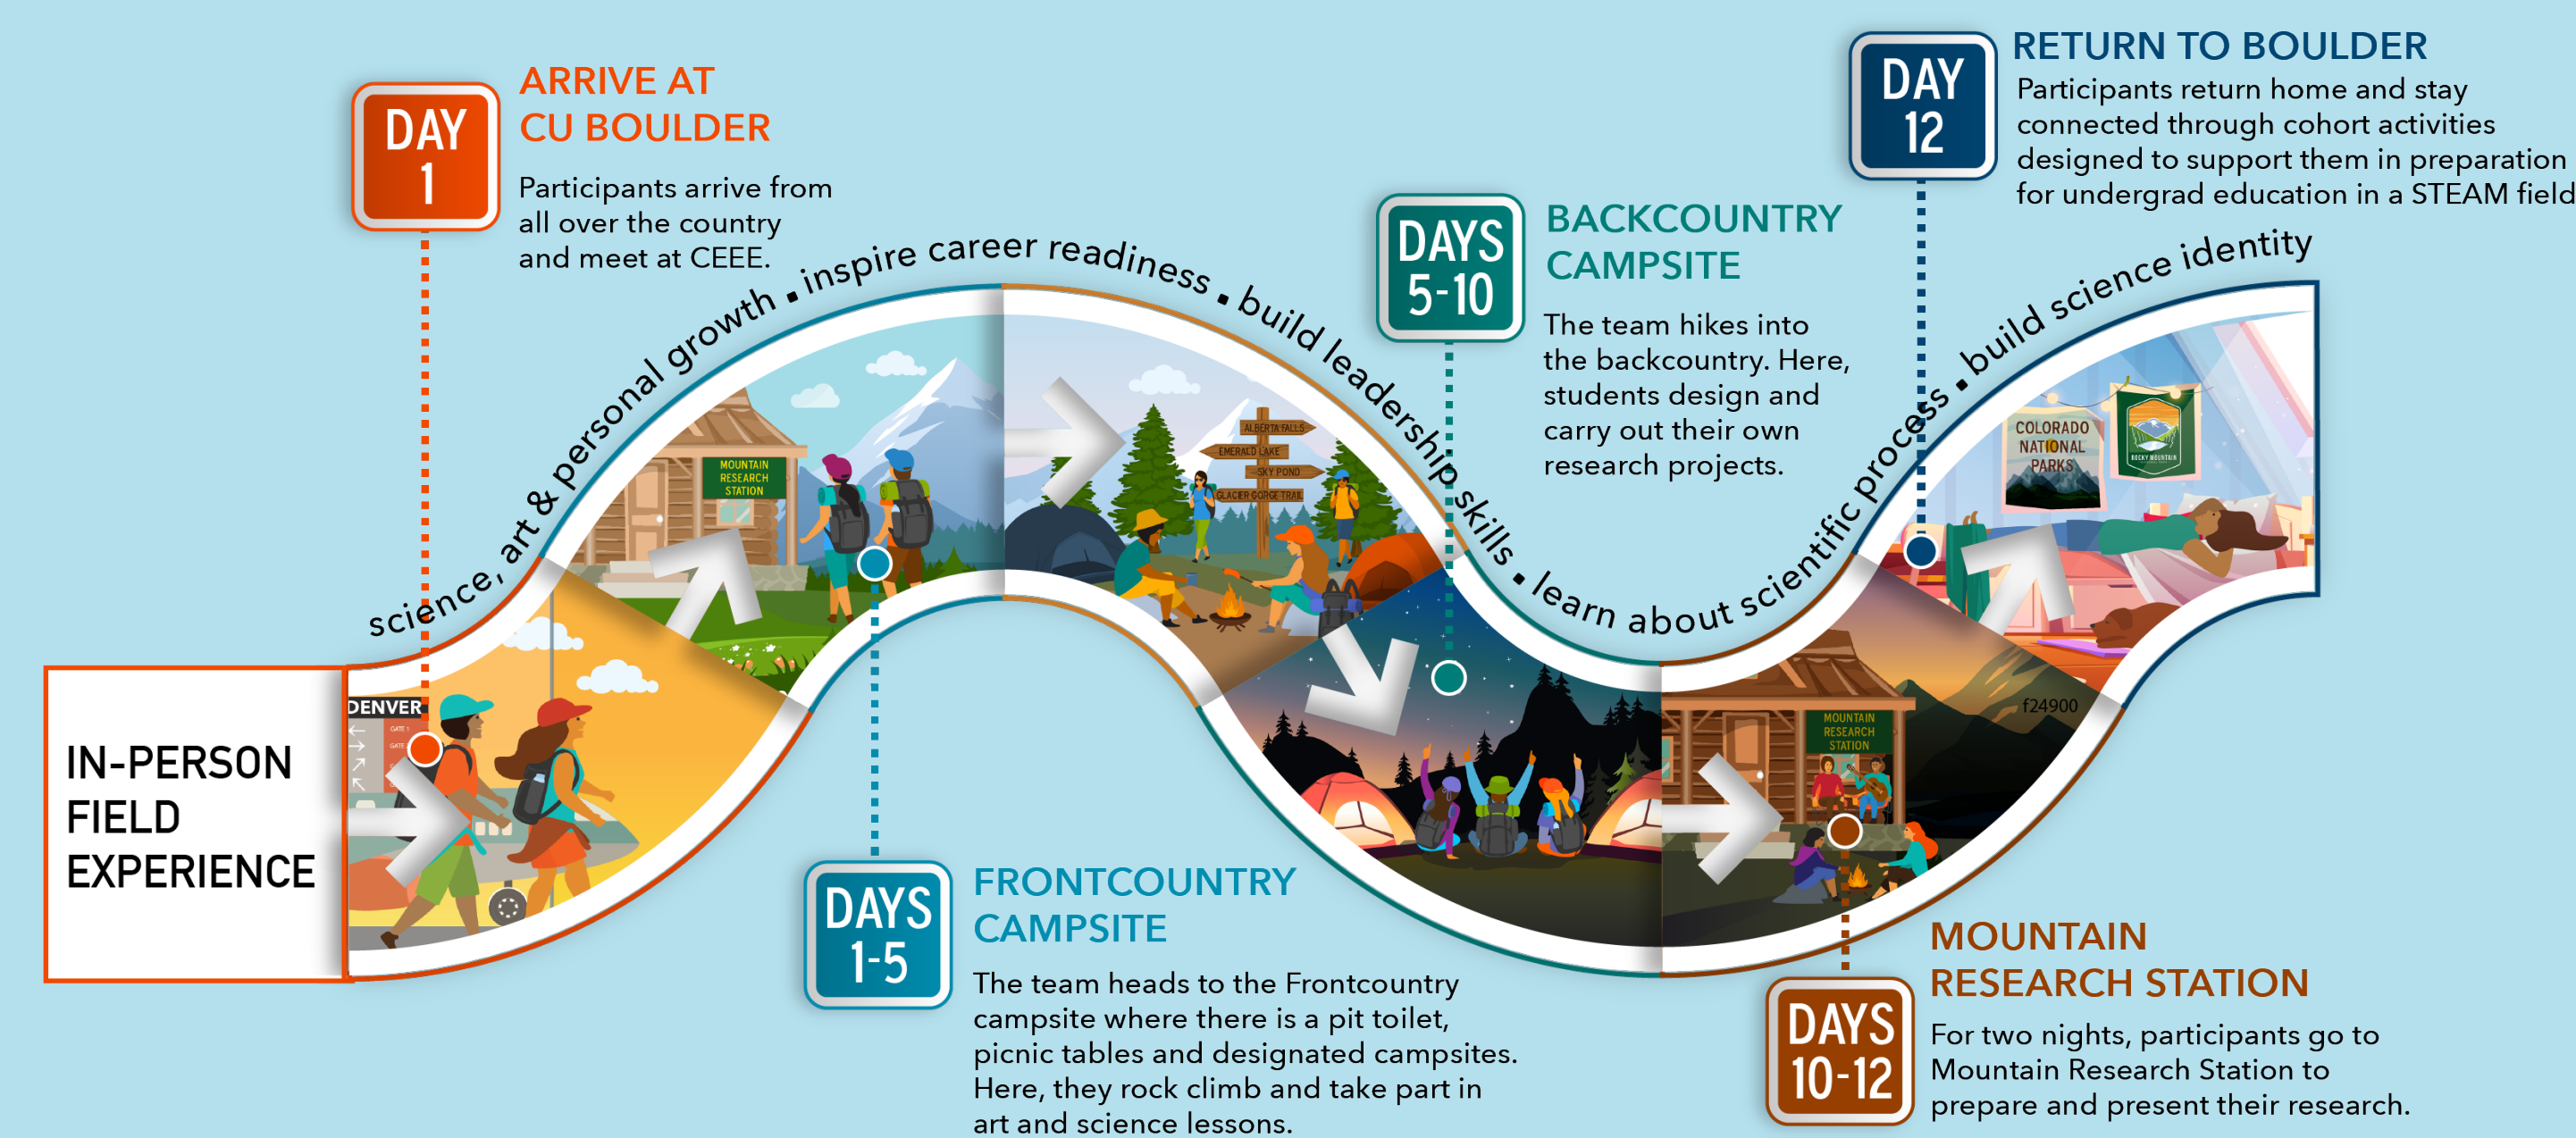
DAY 1

ARRIVE AT CU BOULDER

Participants arrive from all over the country and meet at CEEE.

DAY 12

RETURN TO BOULDER

Participants return home and stay connected through cohort activities designed to support them in preparation for undergrad education in a STEAM field

DAYS 5-10

BACKCOUNTRY CAMPSITE

The team hikes into the backcountry. Here, students design and carry out their own research projects.

science, art & personal growth • inspire career readiness • build leadership skills • learn about scientific process • build science identity

IN-PERSON FIELD EXPERIENCE

DENVER

MOUNTAIN RESEARCH STATION

ALBERTA FALLS
EMERALD LAKE
SKY POND
GLACIER GORGE TRAIL

COLORADO NATIONAL PARKS

ROCKY MOUNTAIN

MOUNTAIN RESEARCH STATION

f24900

DAYS 1-5

FRONTCOUNTRY CAMPSITE

The team heads to the Frontcountry campsite where there is a pit toilet, picnic tables and designated campsites. Here, they rock climb and take part in art and science lessons.

DAYS 10-12

MOUNTAIN RESEARCH STATION

For two nights, participants go to Mountain Research Station to prepare and present their research.